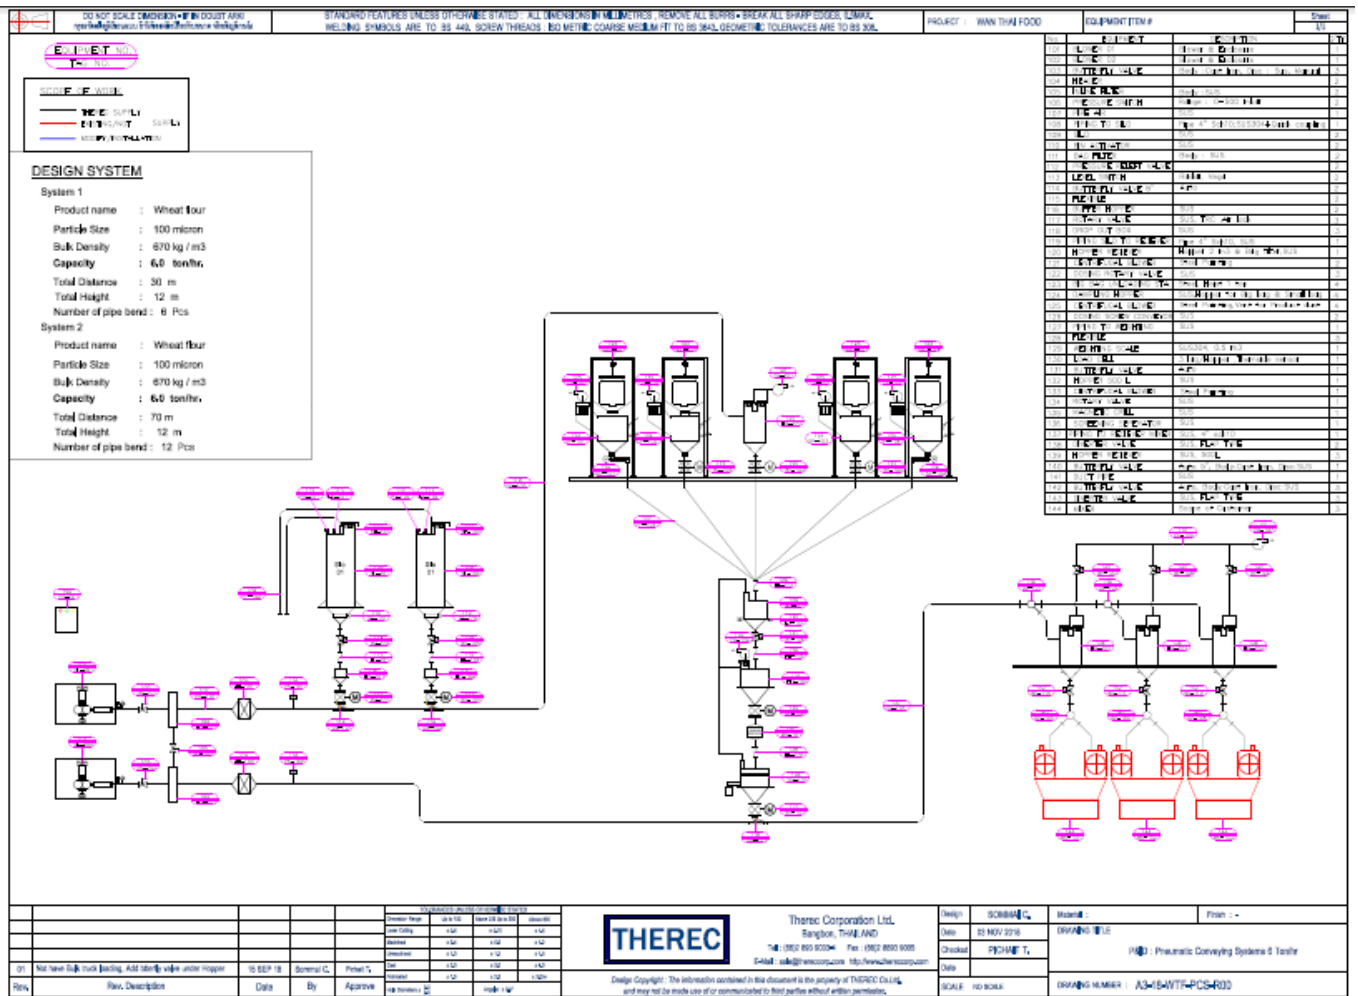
DO NOT SCALE DIMENSION • IF IN DOUBT ASK!

STANDARD FEATURES UNLESS OTHERWISE STATED : ALL DIMENSIONS IN MILLIMETRES , REMOVE ALL BURRS • BREAK ALL SHARP EDGES, 0.2MAX. WELDING SYMBOLS ARE TO BS 449, SCREW THREADS : ISO METRIC COARSE MEDIUM FIT TO BS 3643, GEOMETRIC TOLERANCES ARE TO BS 308.

PROJECT : WAN THAI FOOD

EQUIPMENT ITEM #

Sheet 1/1

EQUIPMENT NO.
THAI NO.

SCOPE OF WORK
THEREC SUPPLY
EXISTING/NOT SUPPLY
MODIFY/INSTALLATION

DESIGN SYSTEM

System 1
Product name : Wheat flour
Particle Size : 100 micron
Bulk Density : 670 kg / m3
Capacity : 6.0 ton/hr.
Total Distance : 30 m
Total Height : 12 m
Number of pipe bend : 6 Pcs

System 2
Product name : Wheat flour
Particle Size : 100 micron
Bulk Density : 670 kg / m3
Capacity : 6.0 ton/hr.
Total Distance : 70 m
Total Height : 12 m
Number of pipe bend : 12 Pcs

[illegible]

01 | Not have Bulk truck loading, Add butterfly valve under Hopper | 15 SEP 18 | Somnuk C. | Pichet T.
Rev. | Rev. Description | Date | By | Approve

THEREC

Therec Corporation Ltd.
Bangkok, THAILAND
Tel : (662) 893 9000 Fax : (662) 893 9005
E-Mail : sale@thereccorp.com http://www.thereccorp.com

Design Copyright : The information contained in this document is the property of THEREC Co.Ltd. and may not be made use of or communicated to third parties without written permission.

Design : SOMNUK C.
Date : 13 NOV 2018
Checked : PICHET T.
Date
SCALE : NO SCALE
Material : -
Finish : -
DRAWING TITLE
P&ID : Pneumatic Conveying Systems 6 Ton/hr
DRAWING NUMBER : A3-18-WTF-PCS-R00